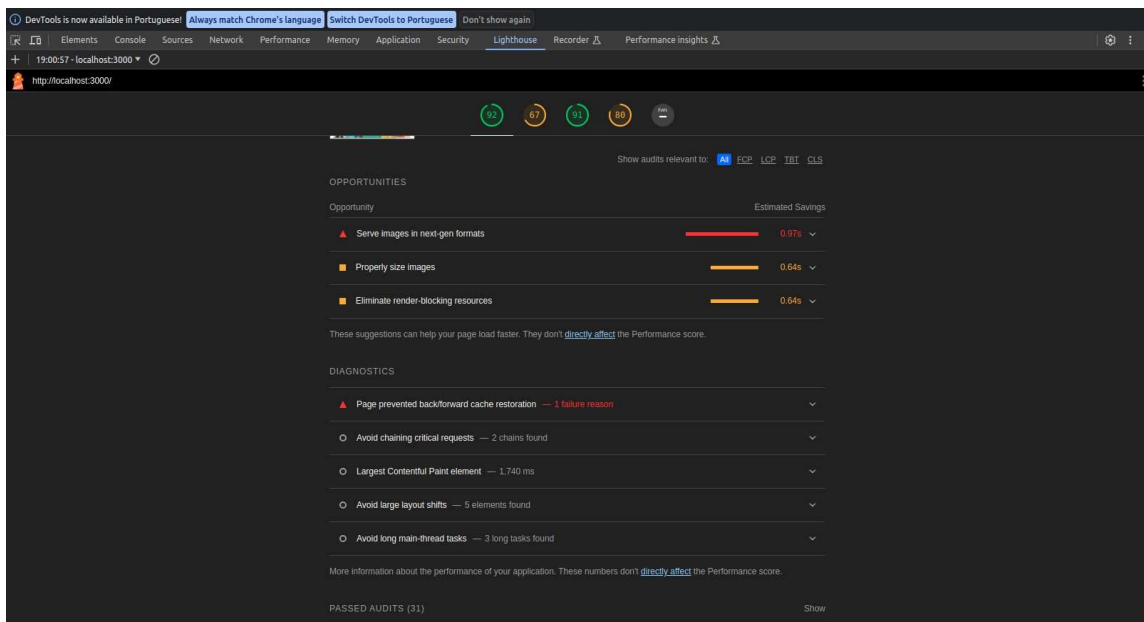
DevTools is now available in Portuguese! Always match Chrome's language Switch DevTools to Portuguese Don't show again

Elements Console Sources Network Performance Memory Application Security Lighthouse Recorder Performance insights

+ 19:00:57 - localhost:3000 ▾

http://localhost:3000/

92 67 91 80 PWA

Show audits relevant to: All FCP LCP TBT CLS

OPPORTUNITIES

Opportunity Estimated Savings

Serve images in next-gen formats 0.97s

Properly size images 0.64s

Eliminate render-blocking resources 0.64s

These suggestions can help your page load faster. They don't directly affect the Performance score.

DIAGNOSTICS

Page prevented back/forward cache restoration — 1 failure reason

Avoid chaining critical requests — 2 chains found

Largest Contentful Paint element — 1,740 ms

Avoid large layout shifts — 5 elements found

Avoid long main-thread tasks — 3 long tasks found

More information about the performance of your application. These numbers don't directly affect the Performance score.

PASSED AUDITS (31) Show